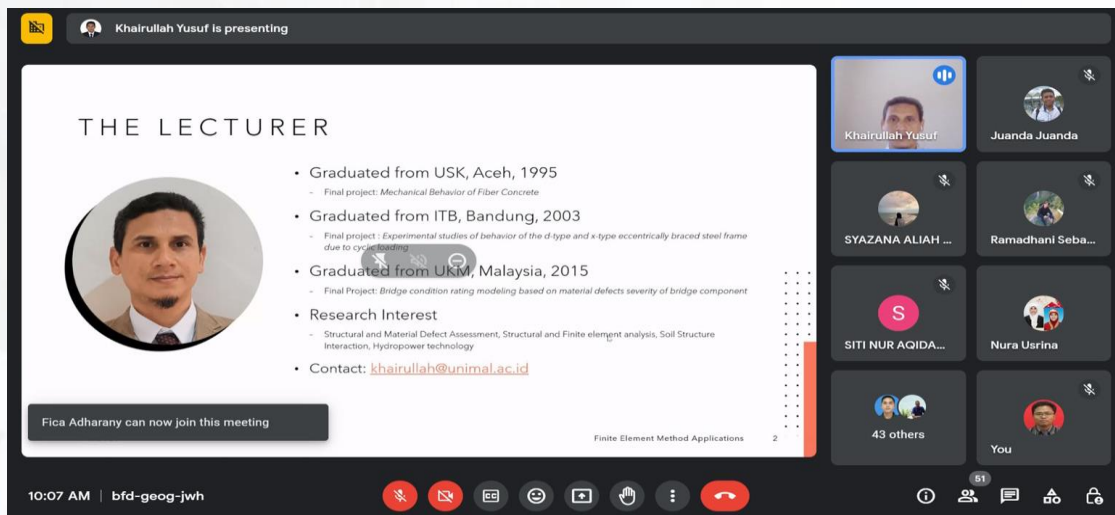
Khairullah Yusuf is presenting

THE LECTURER

• Graduated from USK, Aceh, 1995
– Final project: Mechanical Behavior of Fiber Concrete

• Graduated from ITB, Bandung, 2003
– Final project : Experimental studies of behavior of the d-type and x-type eccentrically braced steel frame due to cyclic loading

• Graduated from UKM, Malaysia, 2015
– Final Project: Bridge condition rating modeling based on material defects severity of bridge component

• Research Interest
– Structural and Material Defect Assessment, Structural and Finite element analysis, Soil Structure Interaction, Hydropower technology

• Contact: khairullah@unimal.ac.id

Finite Element Method Applications 2

Fica Adharany can now join this meeting

Khairullah Yusuf
Juanda Juanda
SYAZANA ALIAH ...
Ramadhani Seba...
S
SITI NUR AQIDA...
Nura Usrina
43 others
You

10:07 AM | bfd-geog-jwh

51